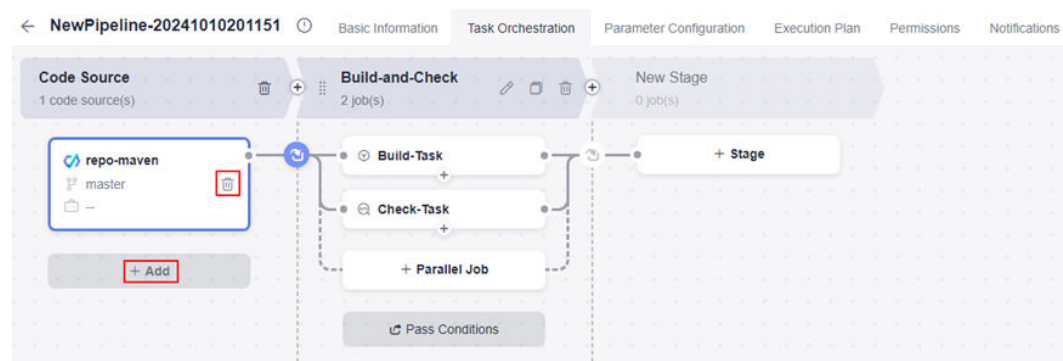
← NewPipeline-20241010201151

Basic Information | Task Orchestration | Parameter Configuration | Execution Plan | Permissions | Notifications

Code Source
1 code source(s)

Build-and-Check
2 job(s)

New Stage
0 job(s)

repo-maven
master
--

+ Add

Build-Task
Check-Task
+ Parallel Job
Pass Conditions

+ Stage